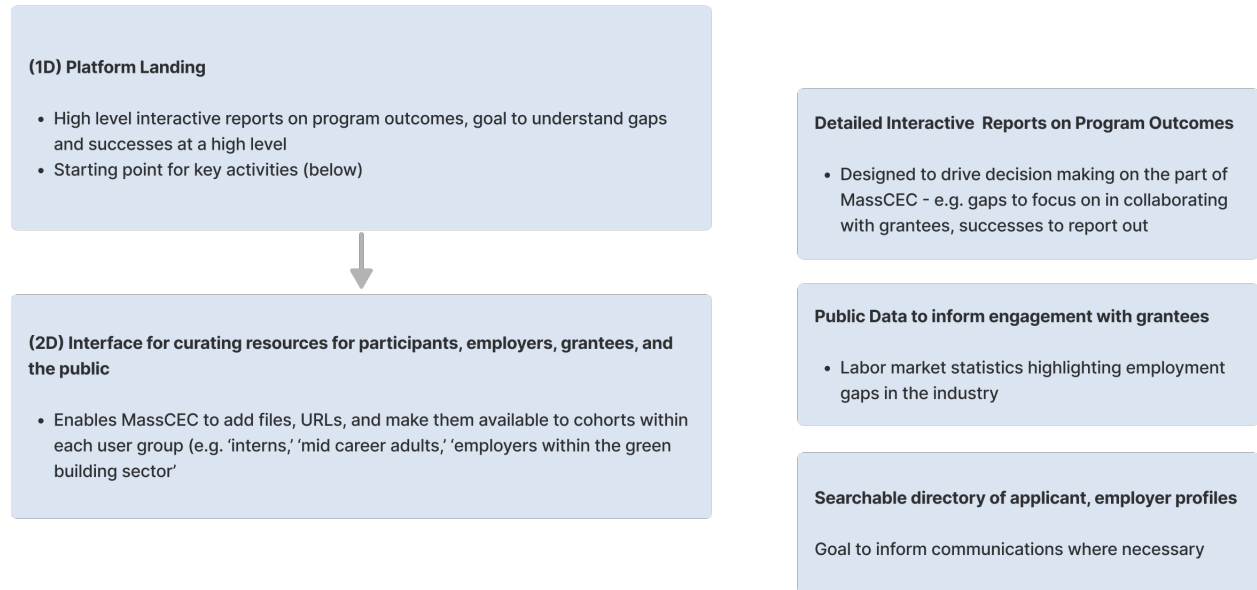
(1D) Platform Landing

- High level interactive reports on program outcomes, goal to understand gaps and successes at a high level
- Starting point for key activities (below)

(2D) Interface for curating resources for participants, employers, grantees, and the public

- Enables MassCEC to add files, URLs, and make them available to cohorts within each user group (e.g. 'interns,' 'mid career adults,' 'employers within the green building sector'

Detailed Interactive Reports on Program Outcomes

- Designed to drive decision making on the part of MassCEC - e.g. gaps to focus on in collaborating with grantees, successes to report out

Public Data to inform engagement with grantees

- Labor market statistics highlighting employment gaps in the industry

Searchable directory of applicant, employer profiles

Goal to inform communications where necessary